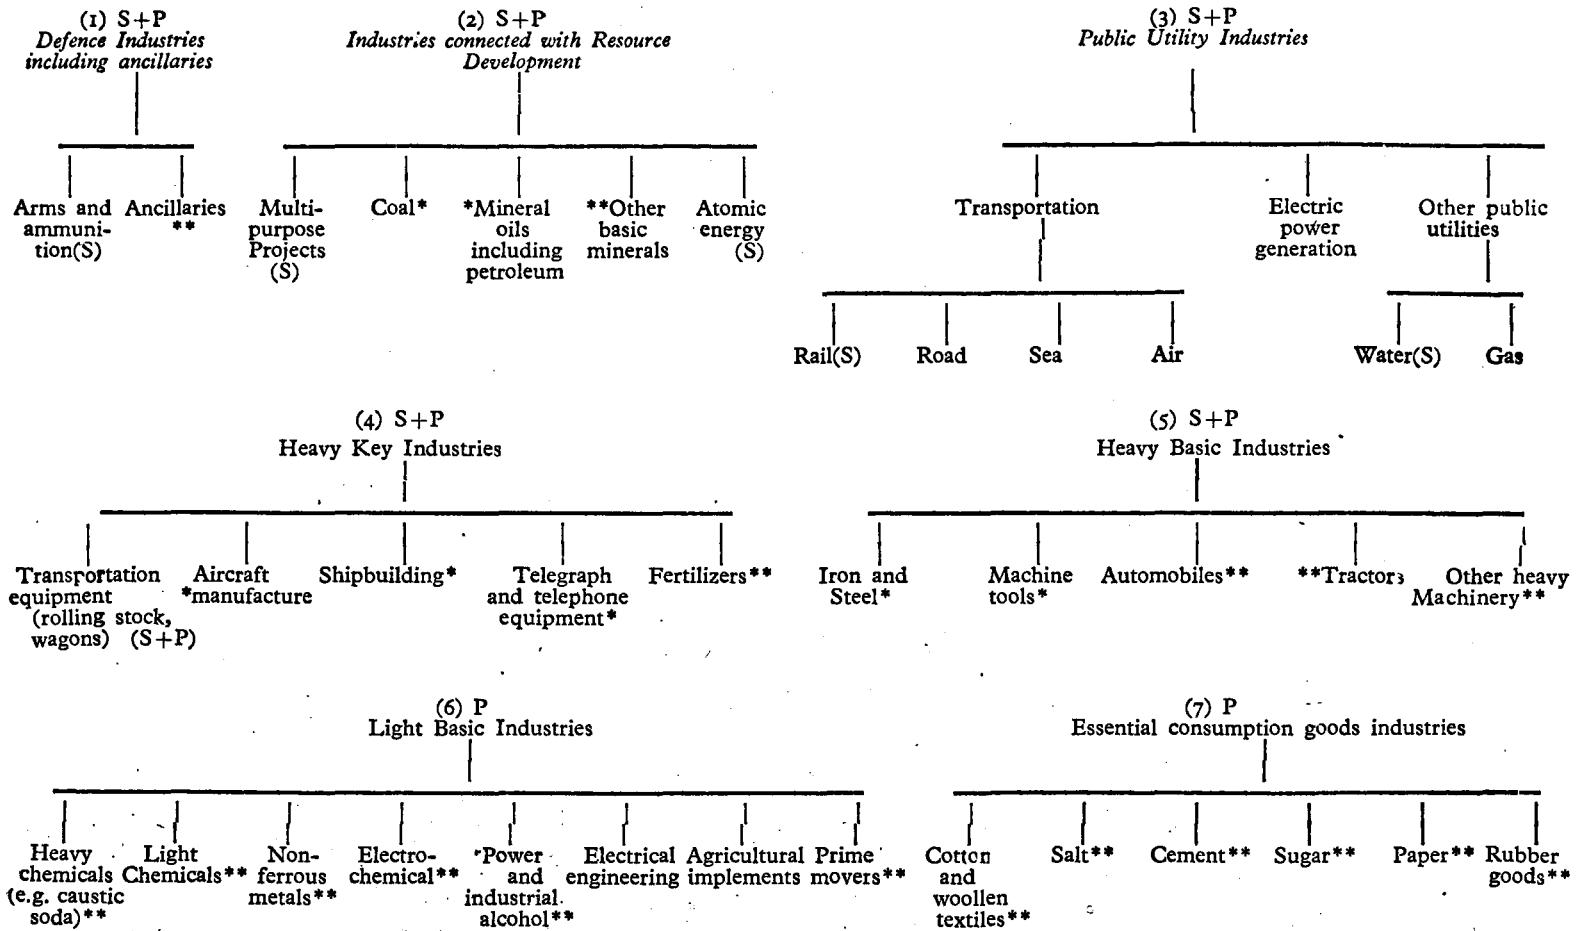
(1) S+P
*Defence Industries including ancillaries*

Arms and ammunition(S)
Ancillaries **

(2) S+P
*Industries connected with Resource Development*

Multipurpose Projects (S)
Coal*
*Mineral oils including petroleum
**Other basic minerals
Atomic energy (S)

(3) S+P
*Public Utility Industries*

Transportation
Electric power generation
Other public utilities

Rail(S)
Road
Sea
Air

Water(S)
Gas

(4) S+P
Heavy Key Industries

Transportation equipment (rolling stock, wagons) (S+P)
Aircraft *manufacture
Shipbuilding*
Telegraph and telephone equipment*
Fertilizers**

(5) S+P
Heavy Basic Industries

Iron and Steel*
Machine tools*
Automobiles**
**Tractors
Other heavy Machinery**

(6) P
Light Basic Industries

Heavy chemicals (e.g. caustic soda)**
Light Chemicals**
Non-ferrous metals**
Electro-chemical**
*Power and industrial alcohol**
Electrical engineering
Agricultural implements
Prime movers**

(7) P
Essential consumption goods industries

Cotton and woollen textiles**
Salt**
Cement**
Sugar**
Paper**
Rubber goods**